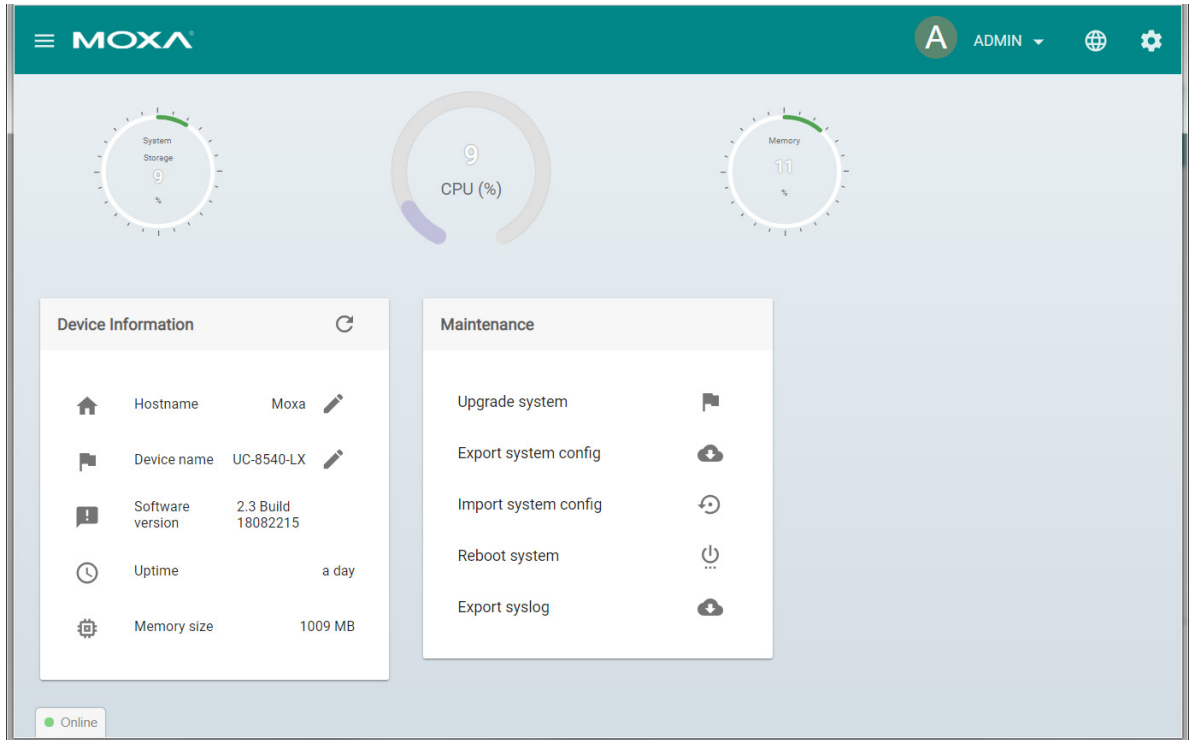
MOXA

A ADMIN

System Storage
9
%

9
CPU (%)

Memory
11
%

Device Information

Hostname Moxa

Device name UC-8540-LX

Software version 2.3 Build 18082215

Uptime a day

Memory size 1009 MB

Maintenance

Upgrade system

Export system config

Import system config

Reboot system

Export syslog

Online